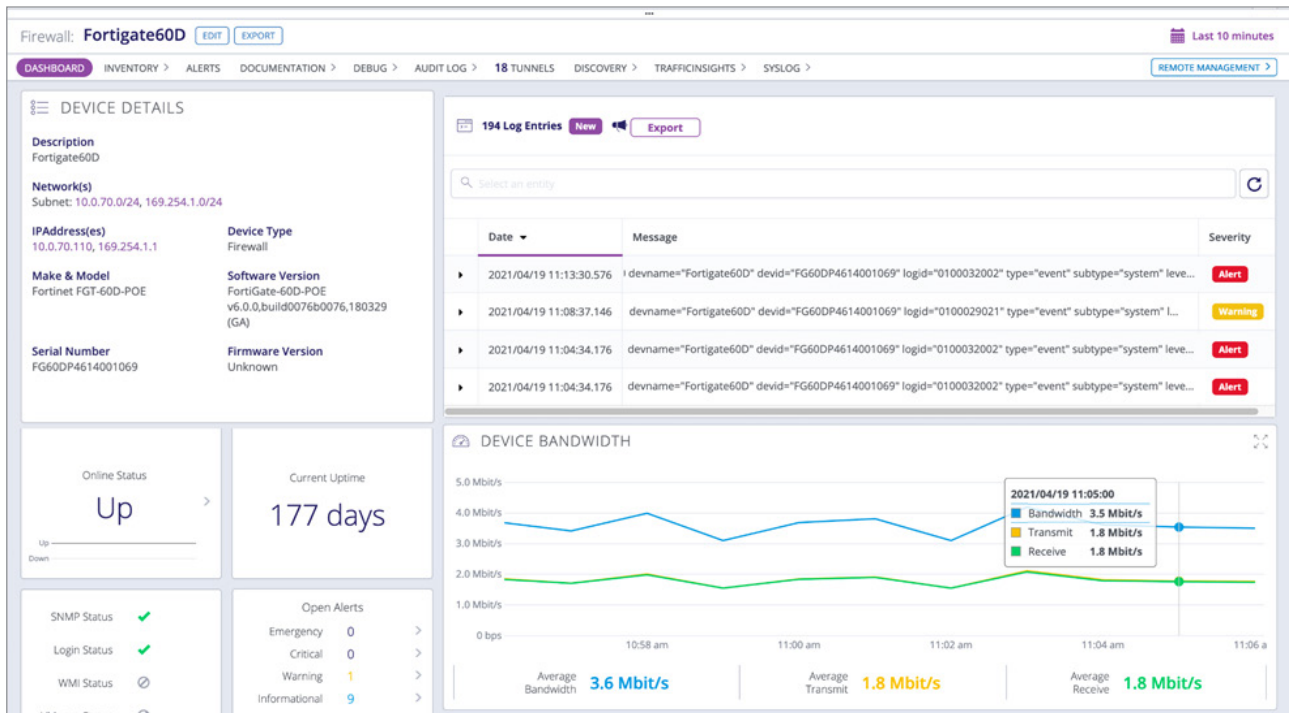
Firewall: Fortigate60D EDIT EXPORT

Last 10 minutes

DASHBOARD INVENTORY > ALERTS DOCUMENTATION > DEBUG > AUDIT LOG > 18 TUNNELS DISCOVERY > TRAFFICINSIGHTS > SYSLOG >

REMOTE MANAGEMENT >

DEVICE DETAILS

Description
Fortigate60D

Network(s)
Subnet: 10.0.70.0/24, 169.254.1.0/24

IPAddress(es)
10.0.70.110, 169.254.1.1

Device Type
Firewall

Make & Model
Fortinet FGT-60D-POE

Software Version
FortiGate-60D-POE v6.0.0,build0076b0076,180329 (GA)

Serial Number
FG60DP4614001069

Firmware Version
Unknown

194 Log Entries New Export

Select an entity

| | Date | Message | Severity |
|---|---|---|---|
| ▸ | 2021/04/19 11:13:30.576 | devname="Fortigate60D" devid="FG60DP4614001069" logid="0100032002" type="event" subtype="system" leve... | Alert |
| ▸ | 2021/04/19 11:08:37.146 | devname="Fortigate60D" devid="FG60DP4614001069" logid="0100029021" type="event" subtype="system" l... | Warning |
| ▸ | 2021/04/19 11:04:34.176 | devname="Fortigate60D" devid="FG60DP4614001069" logid="0100032002" type="event" subtype="system" leve... | Alert |
| ▸ | 2021/04/19 11:04:34.176 | devname="Fortigate60D" devid="FG60DP4614001069" logid="0100032002" type="event" subtype="system" leve... | Alert |

Online Status
Up
Up
Down

Current Uptime
177 days

DEVICE BANDWIDTH

5.0 Mbit/s
4.0 Mbit/s
3.0 Mbit/s
2.0 Mbit/s
1.0 Mbit/s
0 bps
10:58 am 11:00 am 11:02 am 11:04 am 11:06 a

2021/04/19 11:05:00
Bandwidth 3.5 Mbit/s
Transmit 1.8 Mbit/s
Receive 1.8 Mbit/s

Average Bandwidth 3.6 Mbit/s
Average Transmit 1.8 Mbit/s
Average Receive 1.8 Mbit/s

SNMP Status
Login Status
WMI Status

Open Alerts
Emergency 0
Critical 0
Warning 1
Informational 9